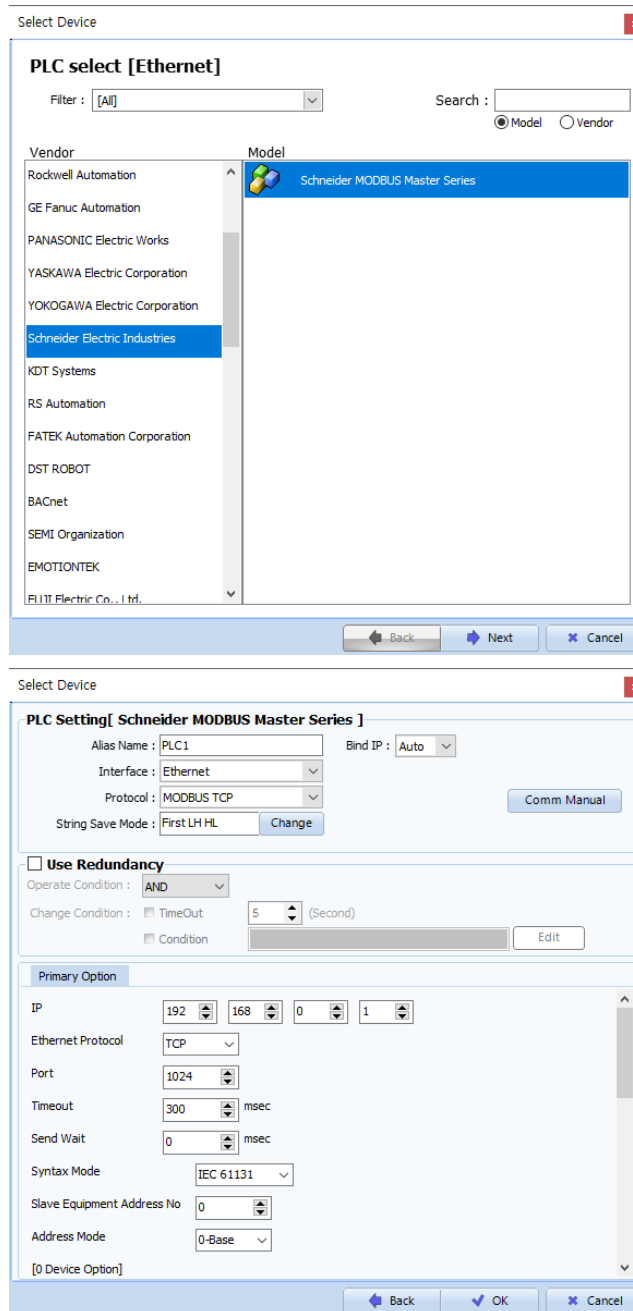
Select Device

PLC select [Ethernet]

Filter : [All]

Search :

Model Vendor

Vendor

Rockwell Automation

GE Fanuc Automation

PANASONIC Electric Works

YASKAWA Electric Corporation

YOKOGAWA Electric Corporation

Schneider Electric Industries

KDT Systems

RS Automation

FATEK Automation Corporation

DST ROBOT

BACnet

SEMI Organization

EMOTIONTEK

FUJI Electric Co., Ltd.

Model

Schneider MODBUS Master Series

Back Next Cancel

Select Device

PLC Setting[ Schneider MODBUS Master Series ]

Alias Name : PLC1

Bind IP : Auto

Interface : Ethernet

Protocol : MODBUS TCP

Comm Manual

String Save Mode : First LH HL Change

Use Redundancy

Operate Condition : AND

Change Condition : TimeOut 5 (Second)

Condition Edit

Primary Option

IP 192 168 0 1

Ethernet Protocol TCP

Port 1024

Timeout 300 msec

Send Wait 0 msec

Syntax Mode IEC 61131

Slave Equipment Address No 0

Address Mode 0-Base

[0 Device Option]

Back OK Cancel